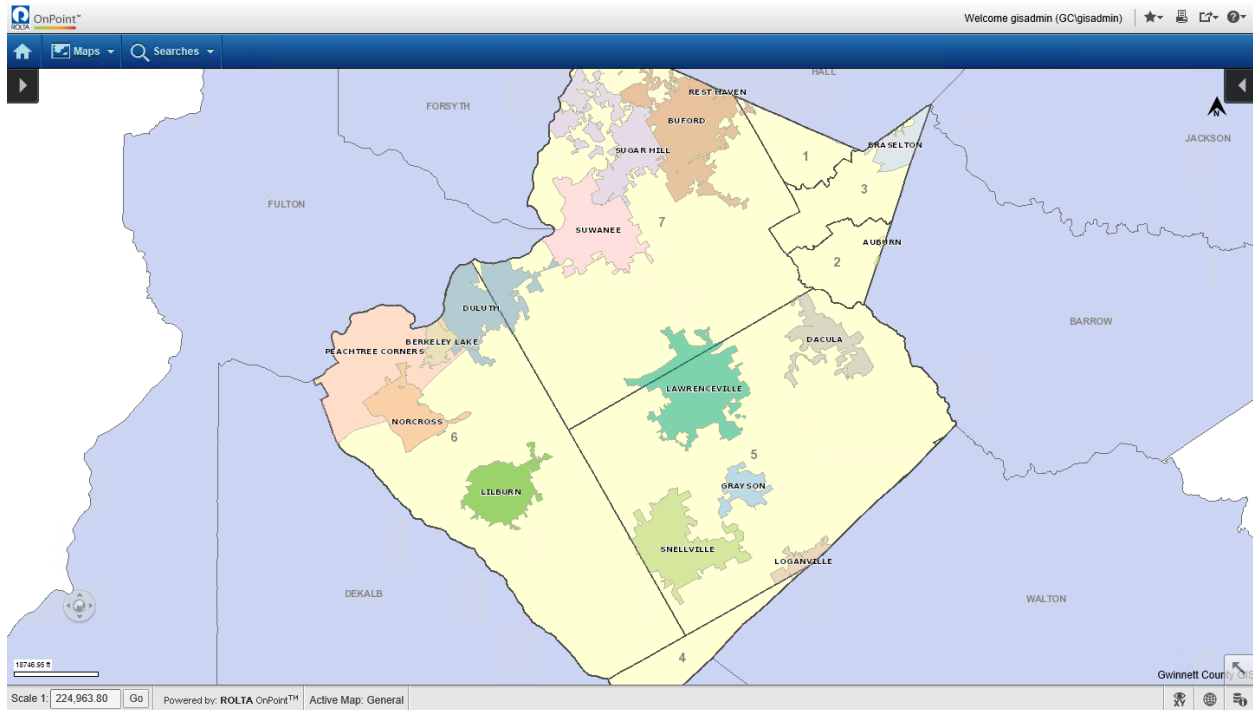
ROLTA OnPoint™

Welcome gisadmin (GC\gisadmin)

Maps

Searches

HALL

FORSYTH

REST HAVEN

BUFORD

SUGAR HILL

BRASELTON

1

3

JACKSON

FULTON

SUWANEE

7

AUBURN

2

DULUTH

BARROW

BERKELEY LAKE

PEACHTREE CORNERS

DACULA

LAWRENCEVILLE

NORCROSS

6

5

GRAYSON

LILBURN

SNELLVILLE

LOGANVILLE

DEKALB

WALTON

4

18746.95 ft

Gwinnett County GIS

Scale 1: 224,963.80 Go

Powered by: ROLTA OnPoint™

Active Map: General